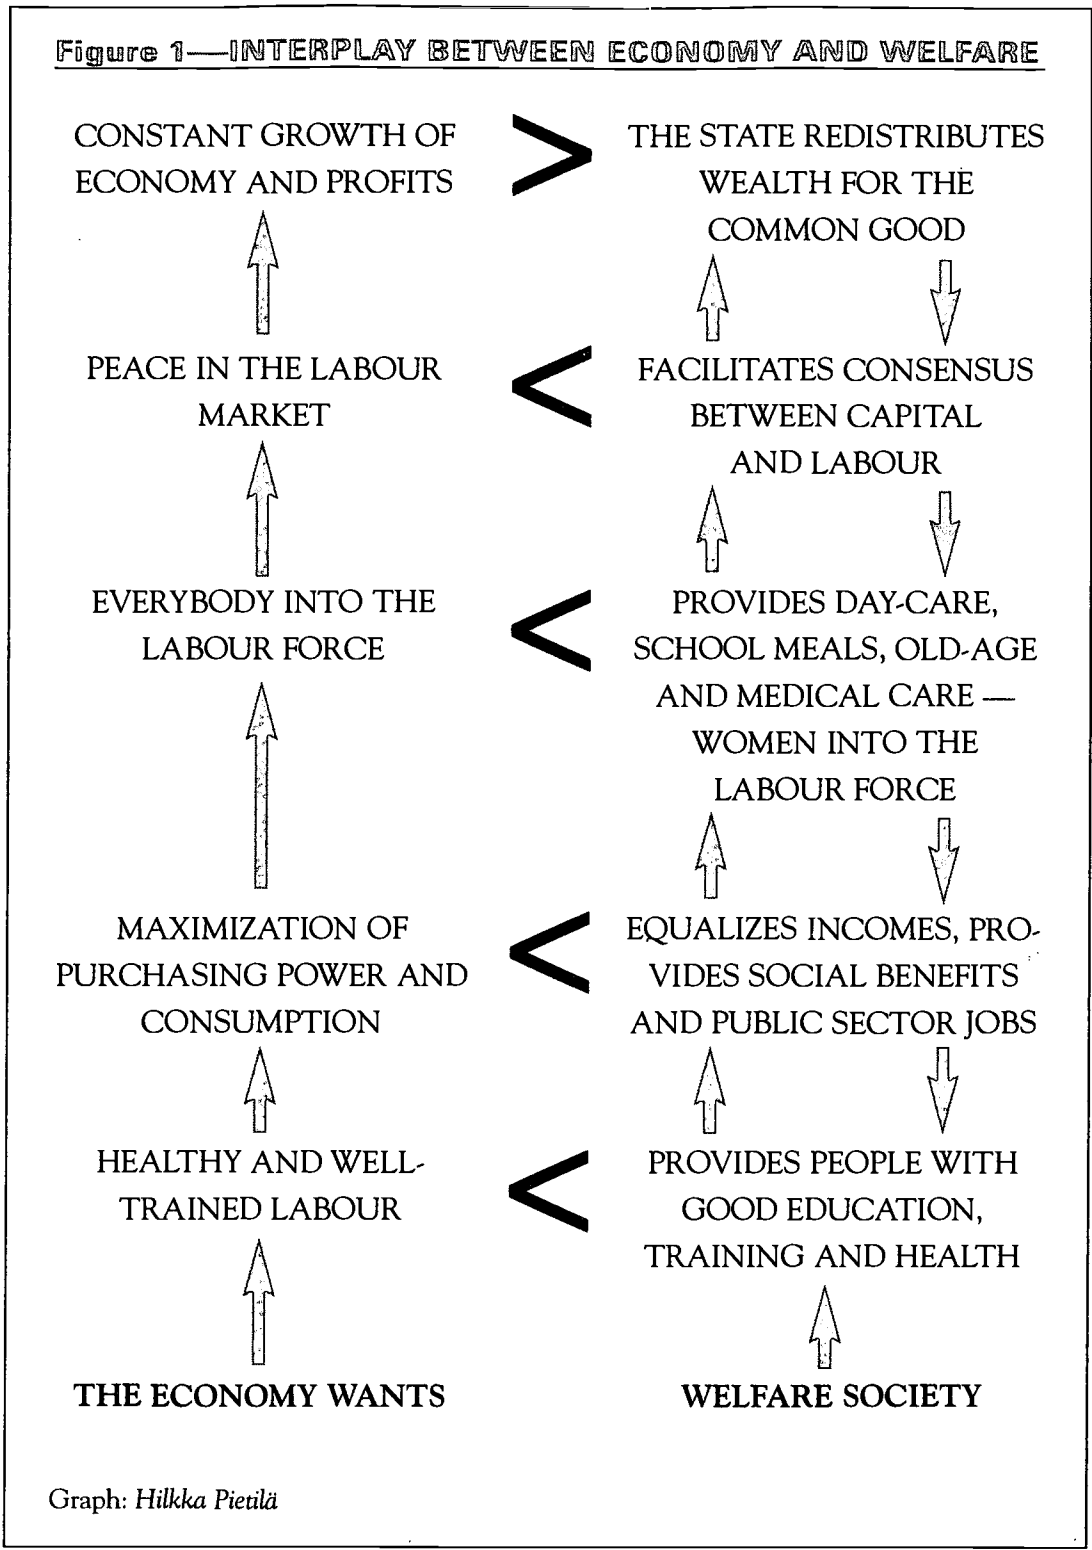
Figure 1—INTERPLAY BETWEEN ECONOMY AND WELFARE

CONSTANT GROWTH OF ECONOMY AND PROFITS

THE STATE REDISTRIBUTES WEALTH FOR THE COMMON GOOD

PEACE IN THE LABOUR MARKET

FACILITATES CONSENSUS BETWEEN CAPITAL AND LABOUR

EVERYBODY INTO THE LABOUR FORCE

PROVIDES DAY-CARE, SCHOOL MEALS, OLD-AGE AND MEDICAL CARE — WOMEN INTO THE LABOUR FORCE

MAXIMIZATION OF PURCHASING POWER AND CONSUMPTION

EQUALIZES INCOMES, PROVIDES SOCIAL BENEFITS AND PUBLIC SECTOR JOBS

HEALTHY AND WELL-TRAINED LABOUR

PROVIDES PEOPLE WITH GOOD EDUCATION, TRAINING AND HEALTH

THE ECONOMY WANTS

WELFARE SOCIETY

Graph: Hilkka Pietilä